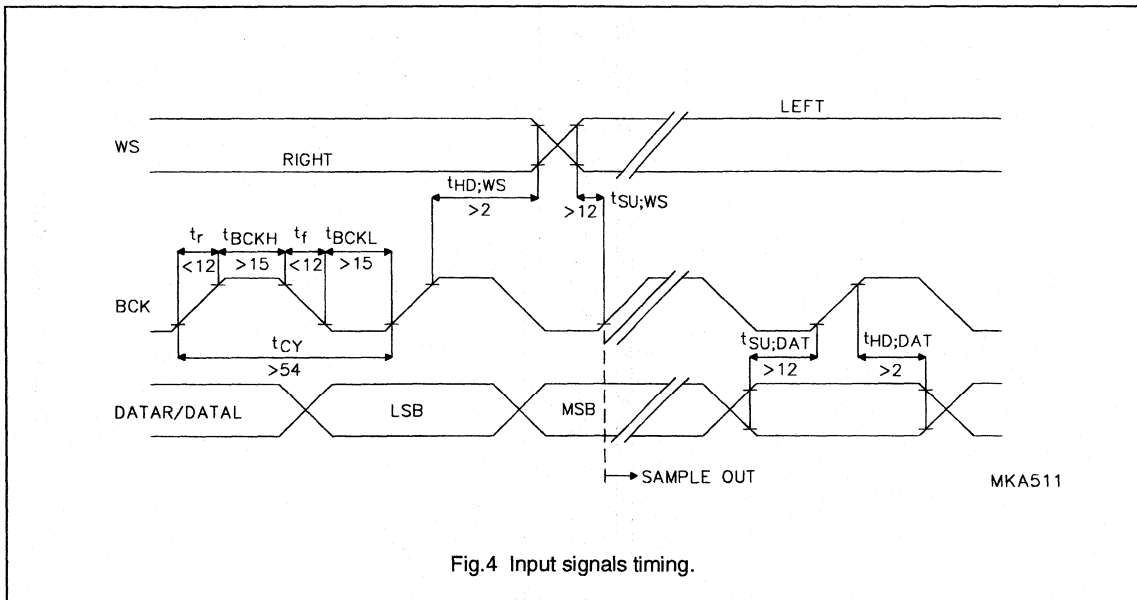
LEFT

WS

RIGHT

$t_{HD;WS}$

>2

>12

$t_{SU;WS}$

$t_r$

$t_{BCKH}$

$t_f$

$t_{BCKL}$

<12

>15

<12

>15

BCK

$t_{CY}$

$t_{SU;DAT}$

$t_{HD;DAT}$

>54

>12

>2

DATAR/DATAL

LSB

MSB

SAMPLE OUT

MKA511

Fig.4 Input signals timing.